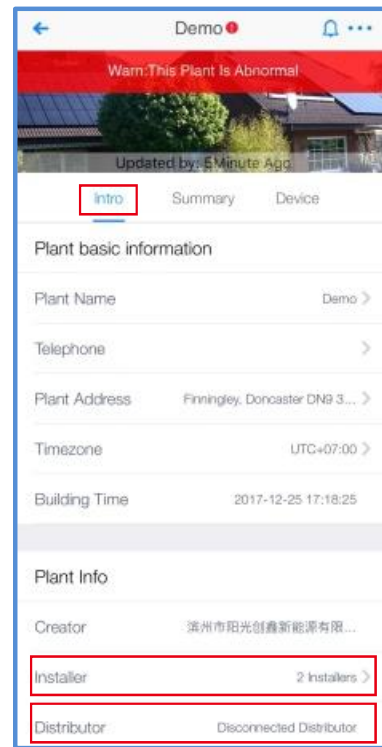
Demo

Warn:This Plant Is Abnormal

Updated by: 5Minute Ago

Intro Summary Device

Plant basic information

Plant Name Demo

Telephone

Plant Address Finningley, Doncaster DN9 3...

Timezone UTC+07:00

Building Time 2017-12-25 17:18:25

Plant Info

Creator 滨州市阳光创鑫新能源有限...

Installer 2 Installers

Distributor Disconnected Distributor